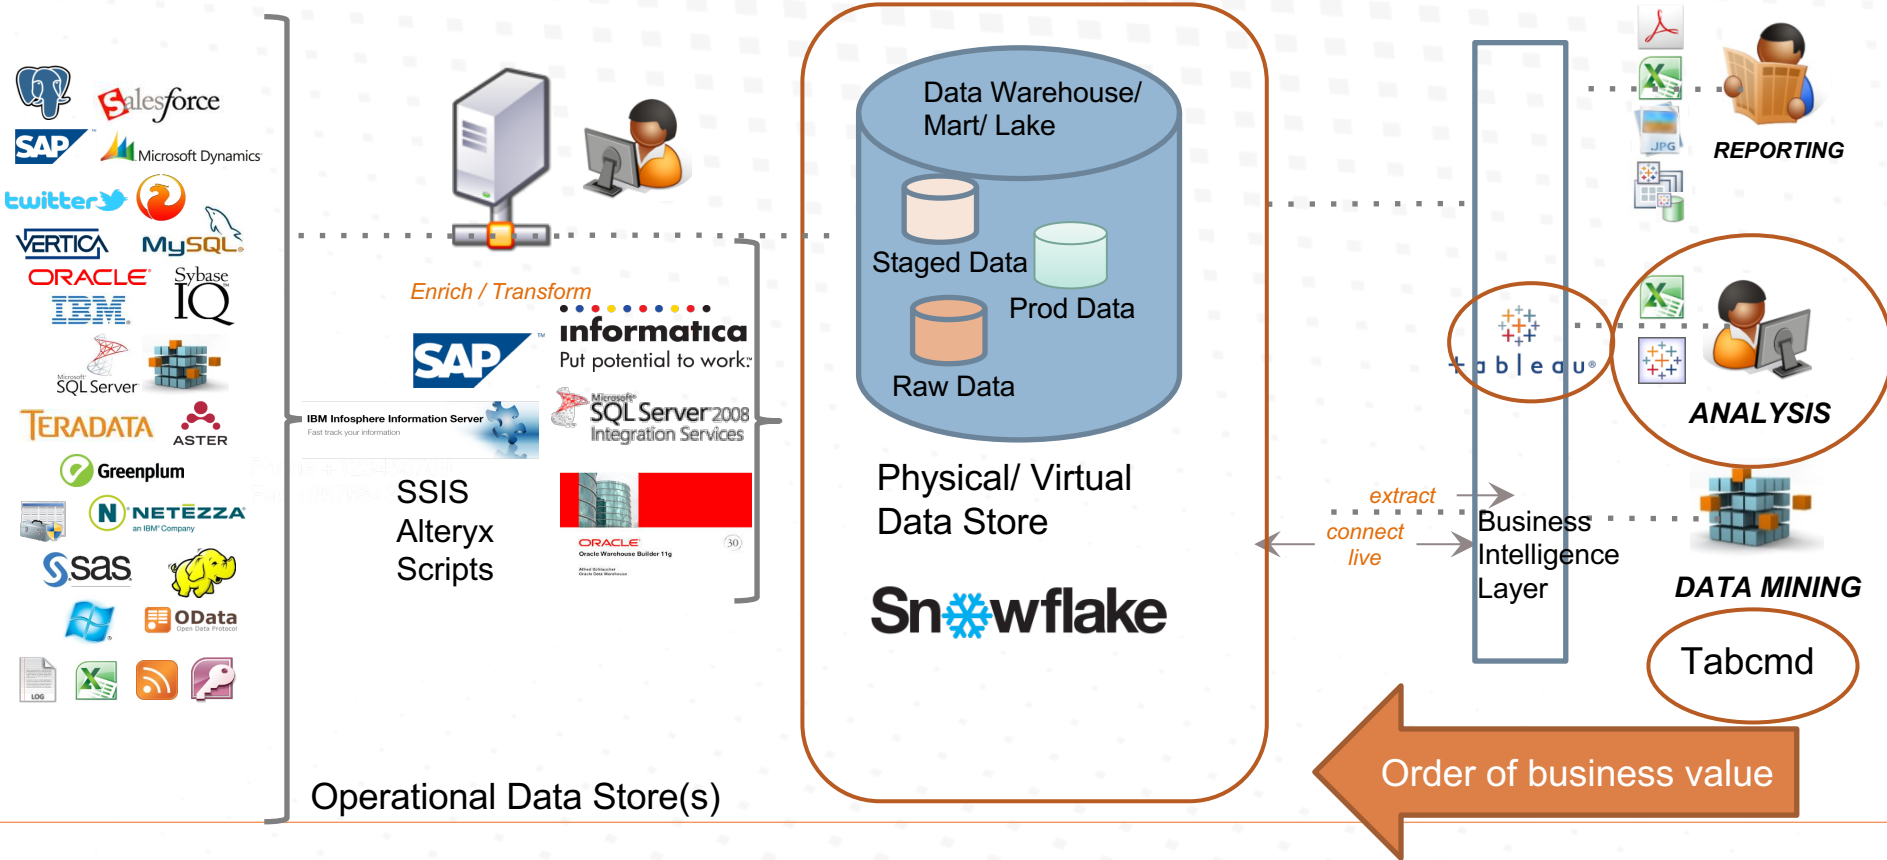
salesforce
SAP
Microsoft Dynamics
twitter
VERTICA
MySQL
ORACLE
Sybase IQ
IBM
SQL Server
TERADATA
ASTER
Greenplum
NETEZZA
an IBM Company
sas
OData
LOG

Enrich / Transform
SAP
informatica
Put potential to work
IBM Infosphere Information Server
SQL Server 2008 Integration Services
ORACLE
SSIS
Alteryx
Scripts

Operational Data Store(s)

Data Warehouse/ Mart/ Lake
Staged Data
Prod Data
Raw Data
Physical/ Virtual Data Store
Snowflake

tableau
extract
connect live
Business Intelligence Layer

JPG
REPORTING
ANALYSIS
DATA MINING
Tabcmd
Order of business value